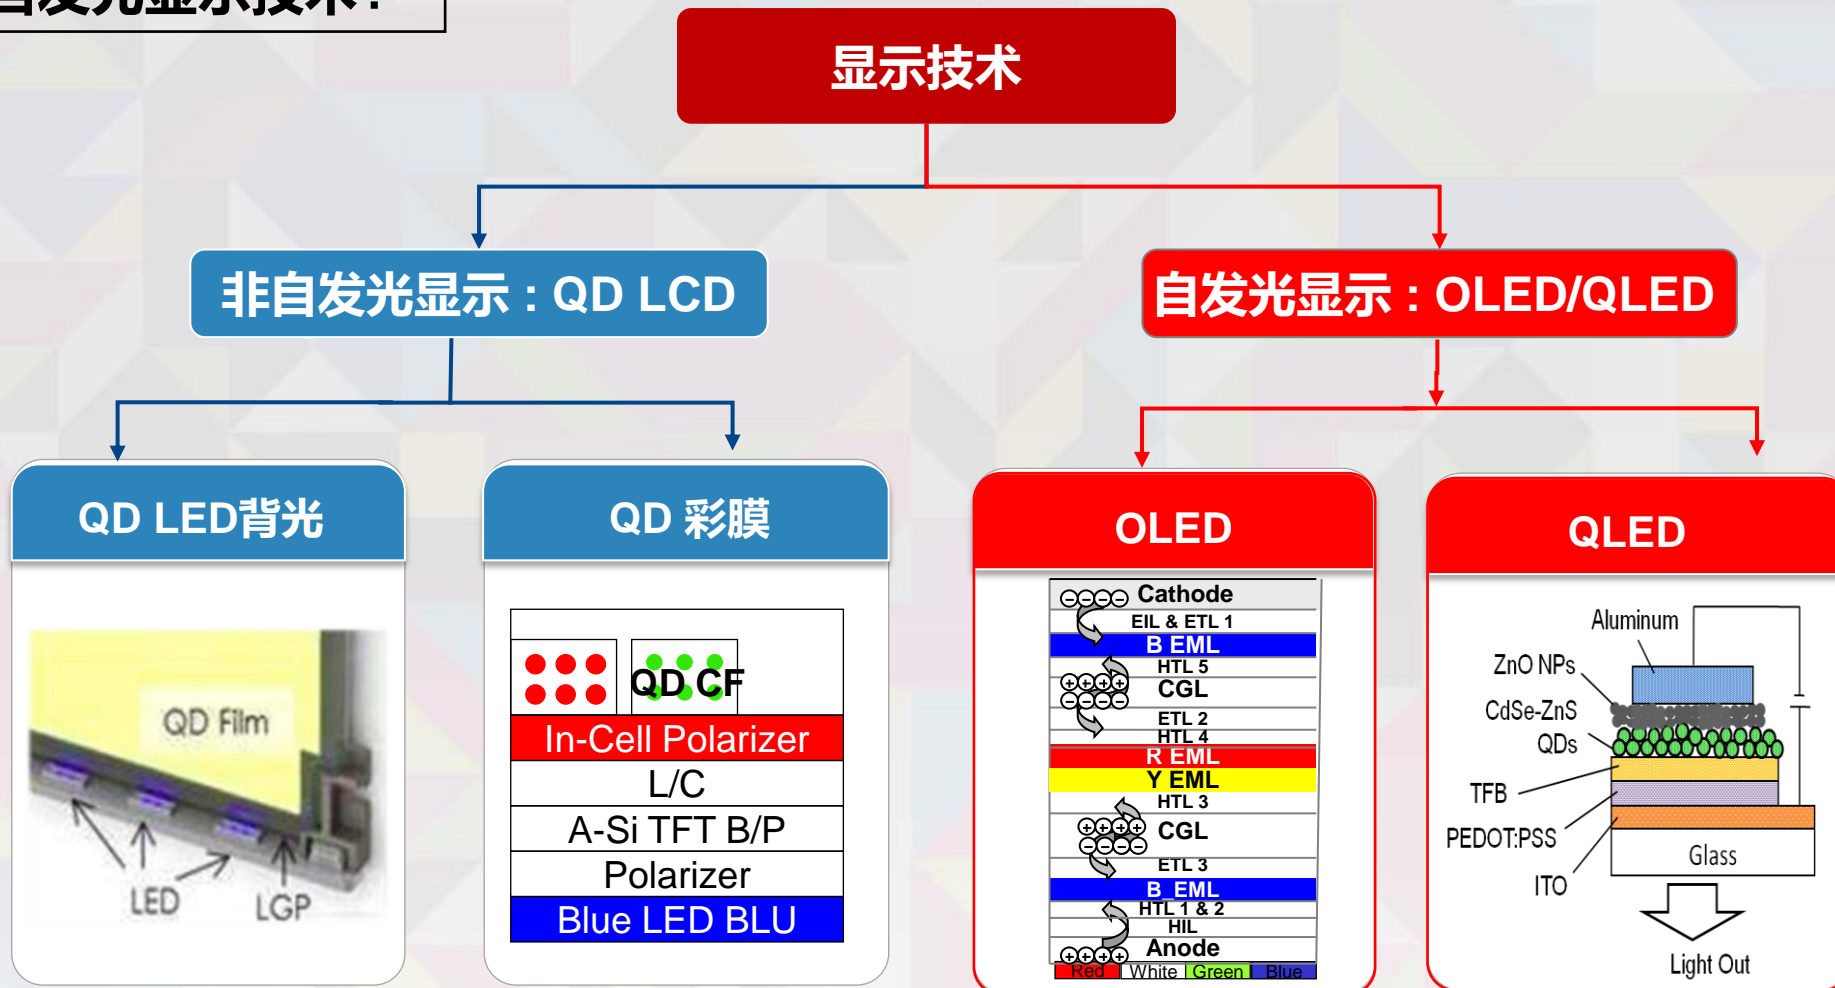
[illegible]

显示技术

非自发光显示：QD LCD

自发光显示：OLED/QLED

QD LED背光

QD Film

LED

LGP

QD 彩膜

QD CF

In-Cell Polarizer

L/C

A-Si TFT B/P

Polarizer

Blue LED BLU

OLED

Cathode

EIL & ETL 1

B EML

HTL 5

CGL

ETL 2

HTL 4

R EML

Y EML

HTL 3

CGL

ETL 3

B EML

HTL 1 & 2

HIL

Anode

Red White Green Blue

QLED

Aluminum

ZnO NPs

CdSe-ZnS QDs

TFB

PEDOT:PSS

ITO

Glass

Light Out